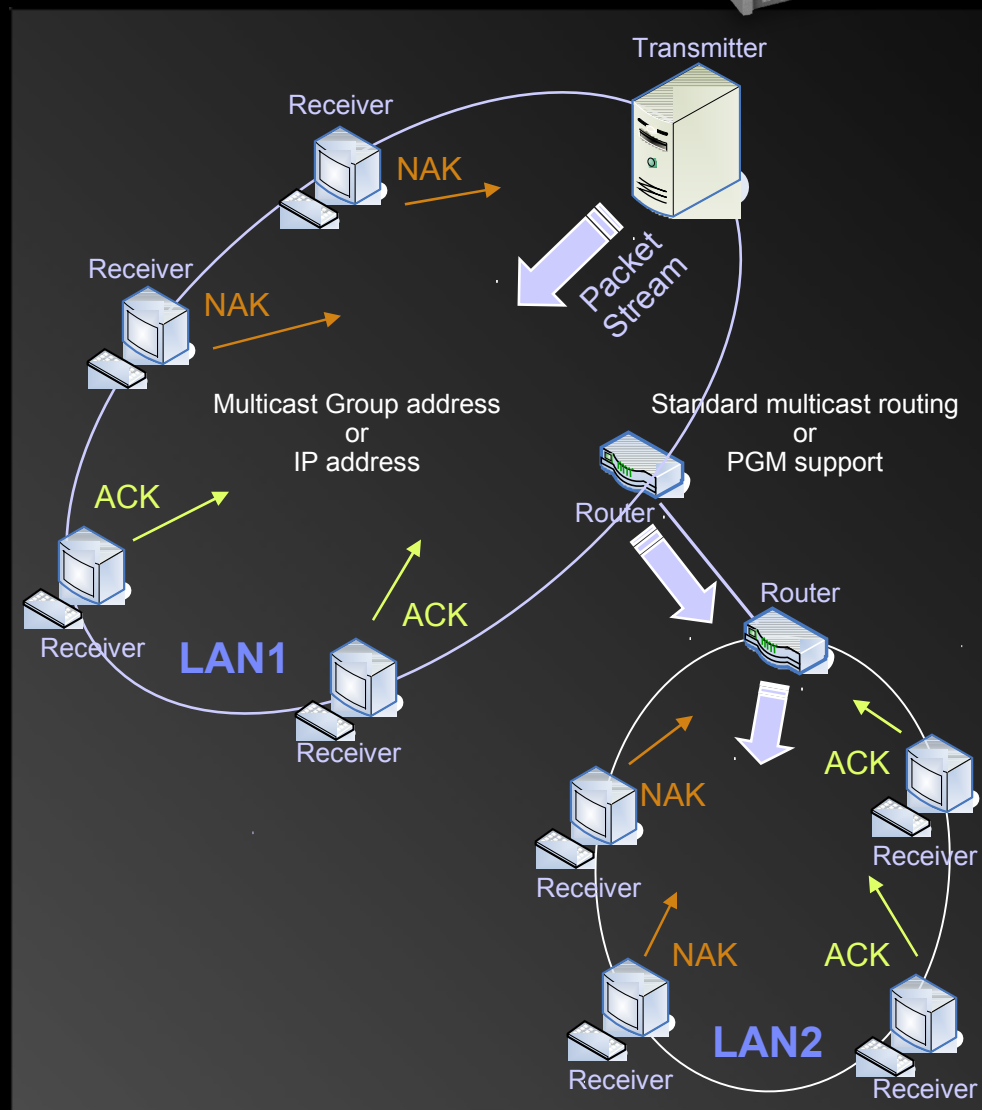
Transmitter

Receiver

NAK

Packet Stream

Receiver

NAK

Multicast Group address
or
IP address

Standard multicast routing
or
PGM support

ACK

Router

Receiver

LAN1

ACK

Router

Receiver

ACK

NAK

Receiver

Receiver

NAK

ACK

LAN2

Receiver

Receiver